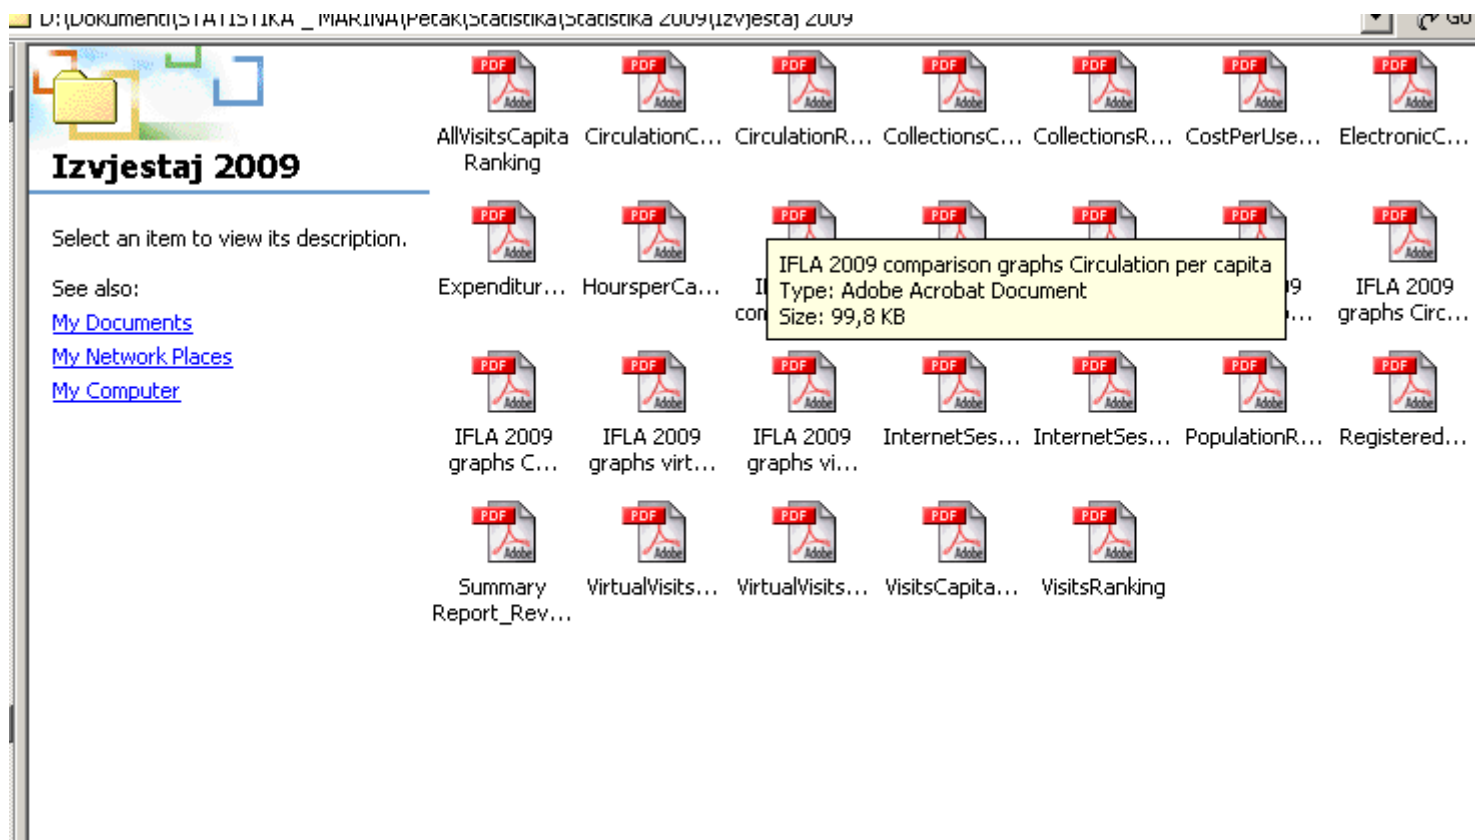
D:\Dokumenti\STATISTIKA _ MARINA\Petak\Statistika\Statistika 2009\Izvjestaj 2009

Go

Izvjestaj 2009

Select an item to view its description.

See also:

My Documents

My Network Places

My Computer

PDF Adobe

AllVisitsCapita Ranking

CirculationC...

CirculationR...

CollectionsC...

CollectionsR...

CostPerUse...

ElectronicC...

Expenditur...

HoursperCa...

IF con

IFLA 2009 comparison graphs Circulation per capita
Type: Adobe Acrobat Document
Size: 99,8 KB

9 ...

IFLA 2009 graphs Circ...

IFLA 2009 graphs C...

IFLA 2009 graphs virt...

IFLA 2009 graphs vi...

InternetSes...

InternetSes...

PopulationR...

Registered...

Summary Report_Rev...

VirtualVisits...

VirtualVisits...

VisitsCapita...

VisitsRanking